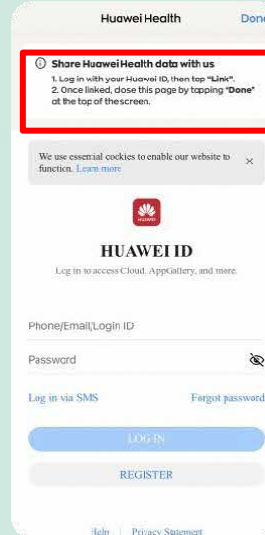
Huawei Health

Done

Share Huawei Health data with us

1. Log in with your Huawei ID, then tap "Link".
2. Once linked, close this page by tapping "Done" at the top of the screen.

We use essential cookies to enable our website to function. Learn more

×

HUAWEI

HUAWEI ID

Log in to access Cloud, AppGallery, and more.

Phone/Email/Login ID

Password

Log in via SMS

Forgot password

LOG IN

REGISTER

Help | Privacy Statement